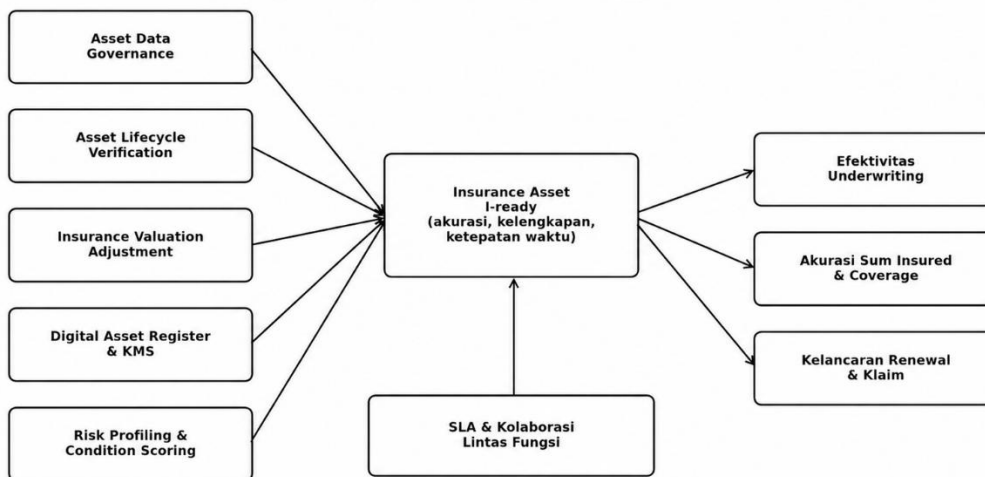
Asset Data Governance

Asset Lifecycle Verification

Insurance Valuation Adjustment

Digital Asset Register & KMS

Risk Profiling & Condition Scoring

Insurance Asset I-ready (akurasi, kelengkapan, ketepatan waktu)

SLA & Kolaborasi Lintas Fungsi

Efektivitas Underwriting

Akurasi Sum Insured & Coverage

Kelancaran Renewal & Klaim